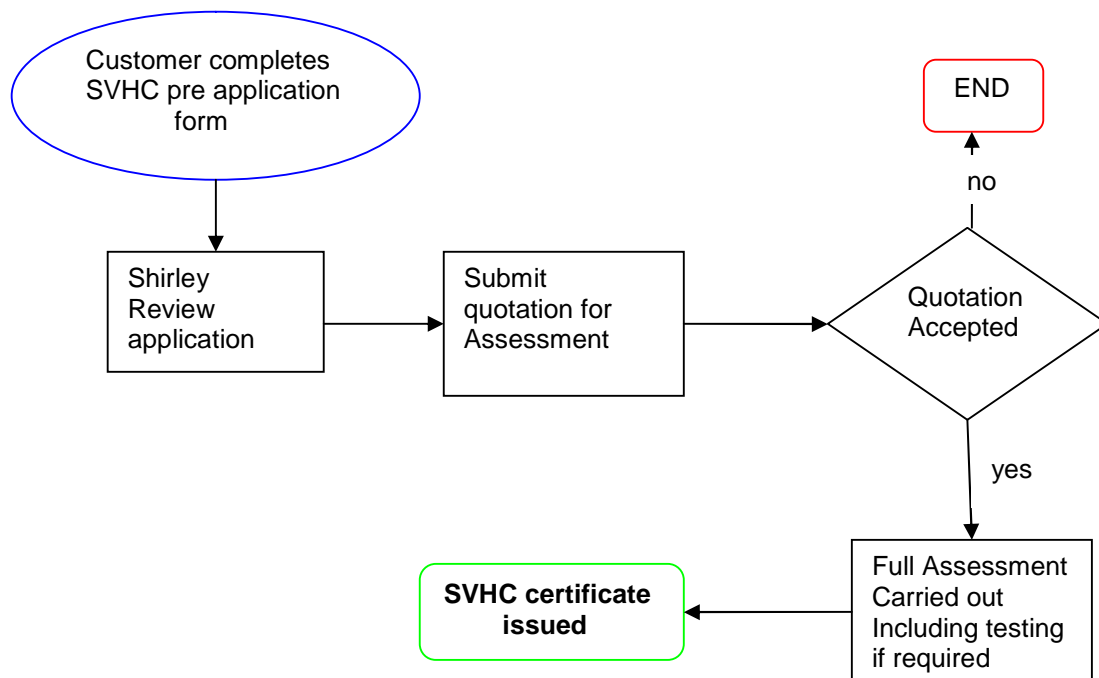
Customer completes SVHC pre application form

Shirley Review application

Submit quotation for Assessment

Quotation Accepted

no

END

yes

Full Assessment Carried out Including testing if required

SVHC certificate issued